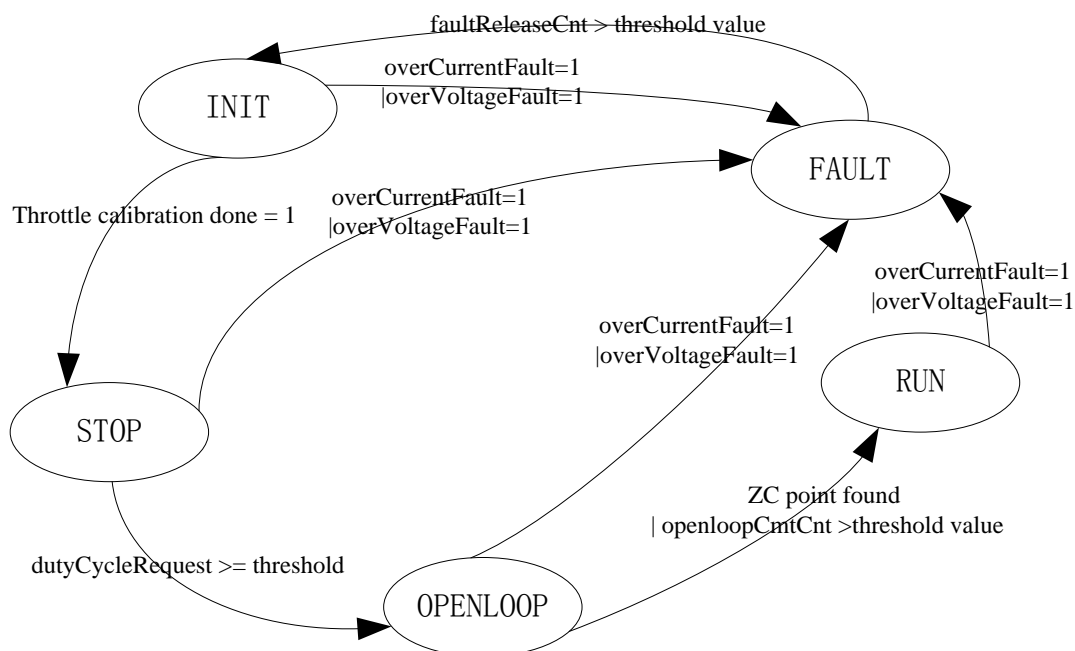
faultReleaseCnt > threshold value

INIT

overCurrentFault=1
|overVoltageFault=1

FAULT

Throttle calibration done = 1

overCurrentFault=1
|overVoltageFault=1

overCurrentFault=1
|overVoltageFault=1

overCurrentFault=1
|overVoltageFault=1

RUN

STOP

ZC point found
| openloopCmtCnt >threshold value

dutyCycleRequest >= threshold

OPENLOOP